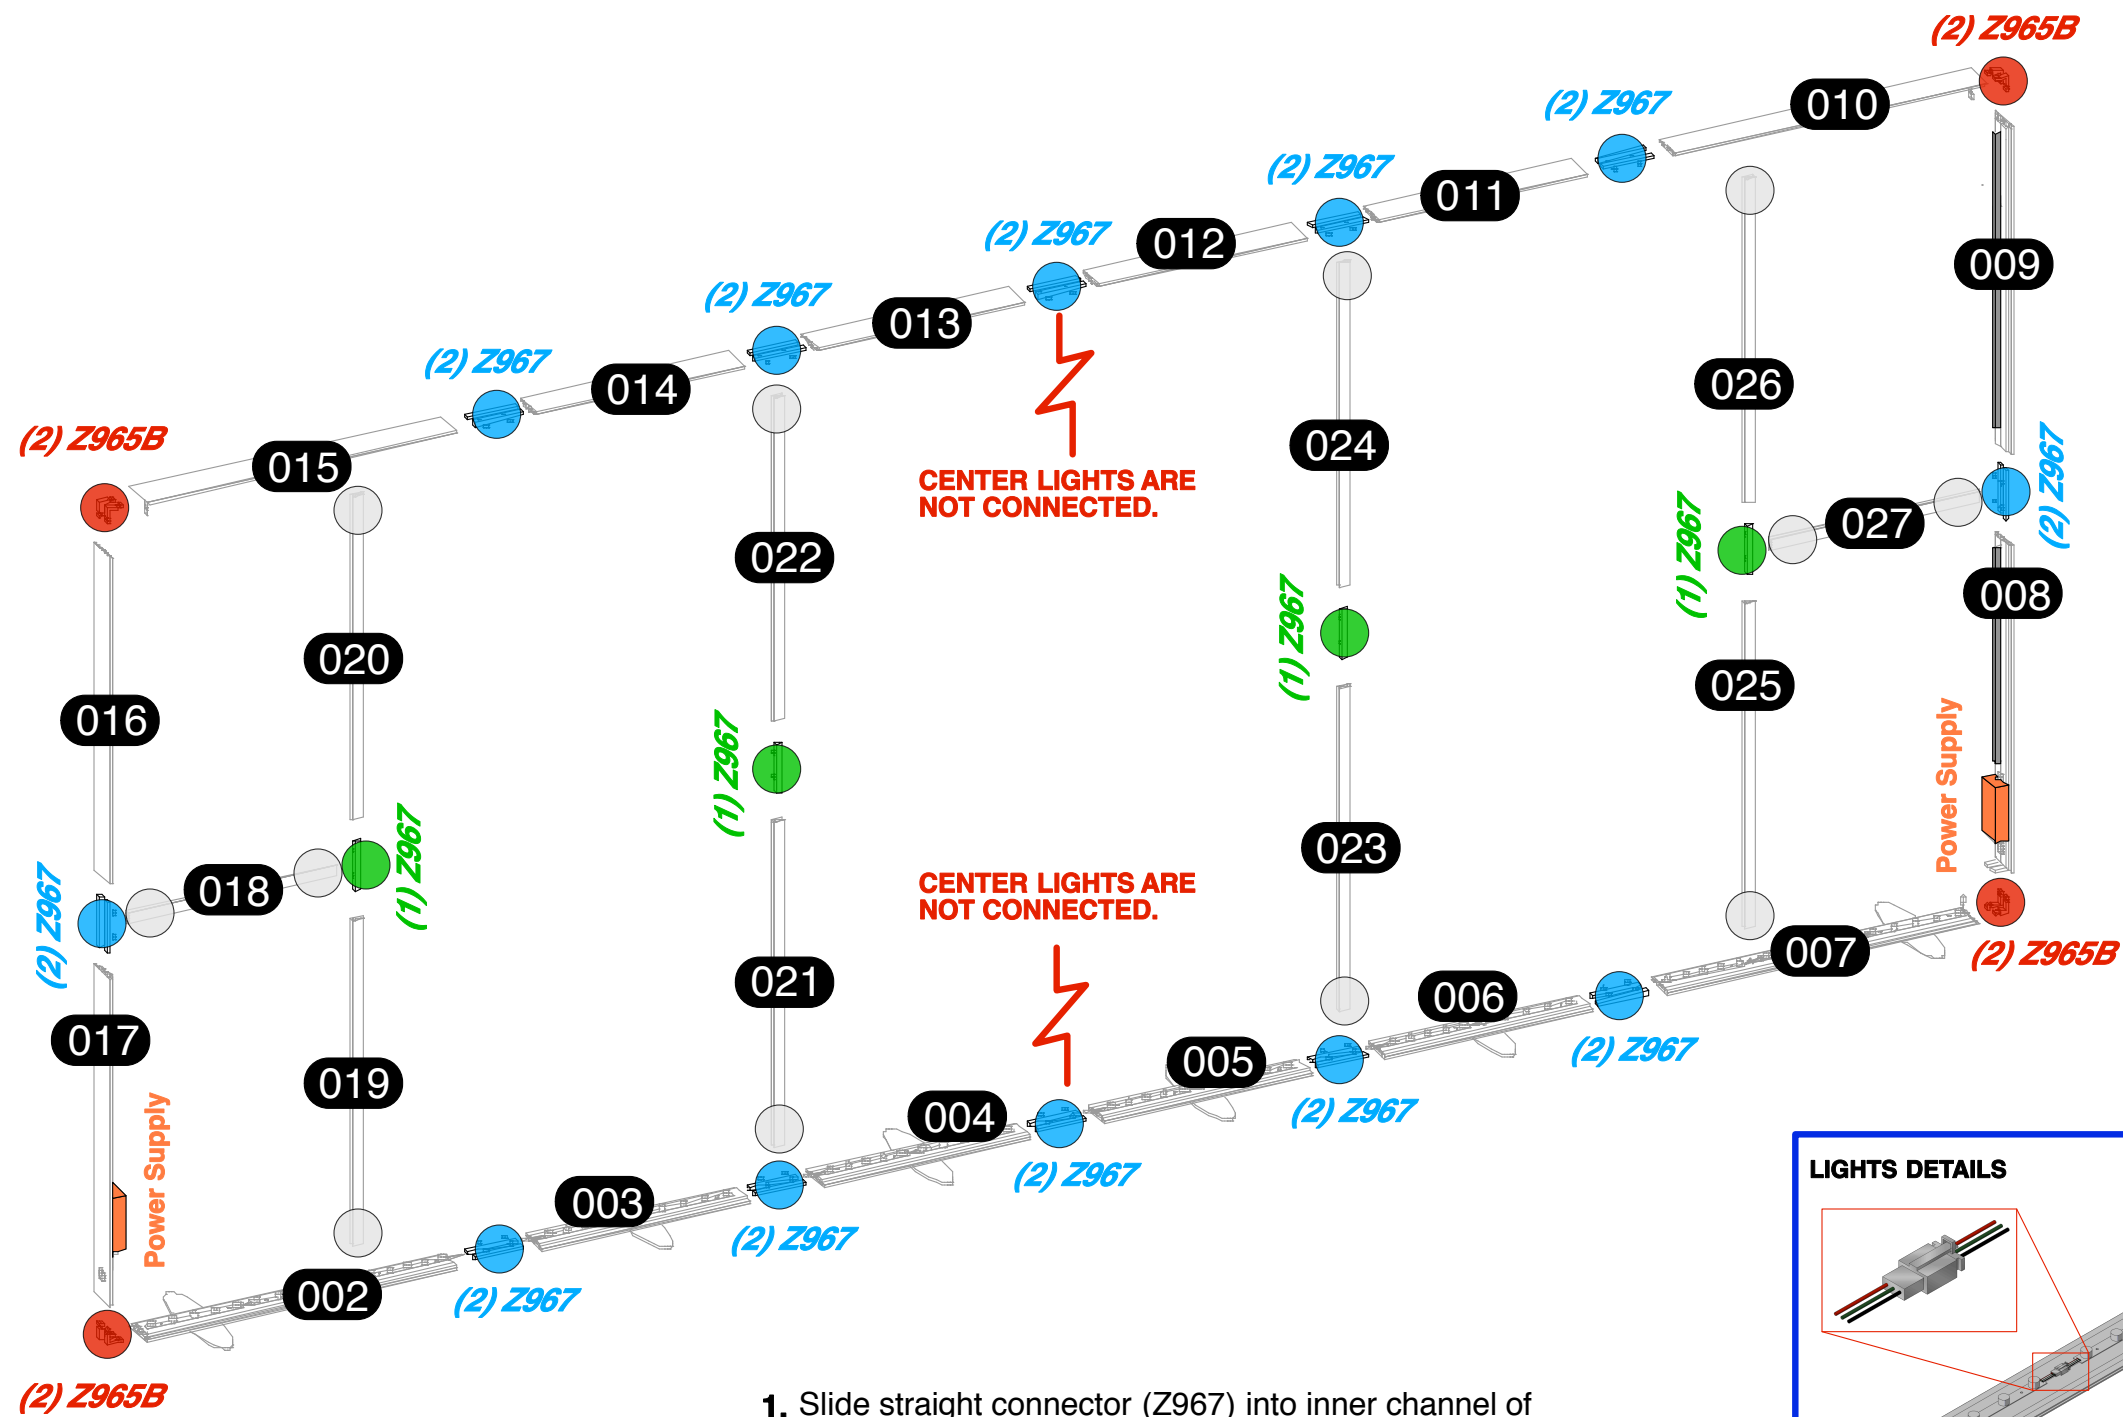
(2) Z965B

010

(2) Z967

(2) Z967

011

009

(2) Z967

012

(2) Z967

013

(2) Z967

014

026

(2) Z965B

015

CENTER LIGHTS ARE NOT CONNECTED.

024

(2) Z967

(1) Z967

027

022

008

(1) Z967

020

025

016

(1) Z967

Power Supply

(2) Z967

018

(1) Z967

023

CENTER LIGHTS ARE NOT CONNECTED.

(2) Z965B

007

021

006

017

(2) Z967

005

019

004

(2) Z967

Power Supply

003

(2) Z967

(2) Z967

LIGHTS DETAILS

002

(2) Z967

(2) Z965B

1. Slide straight connector (Z967) into inner channel of